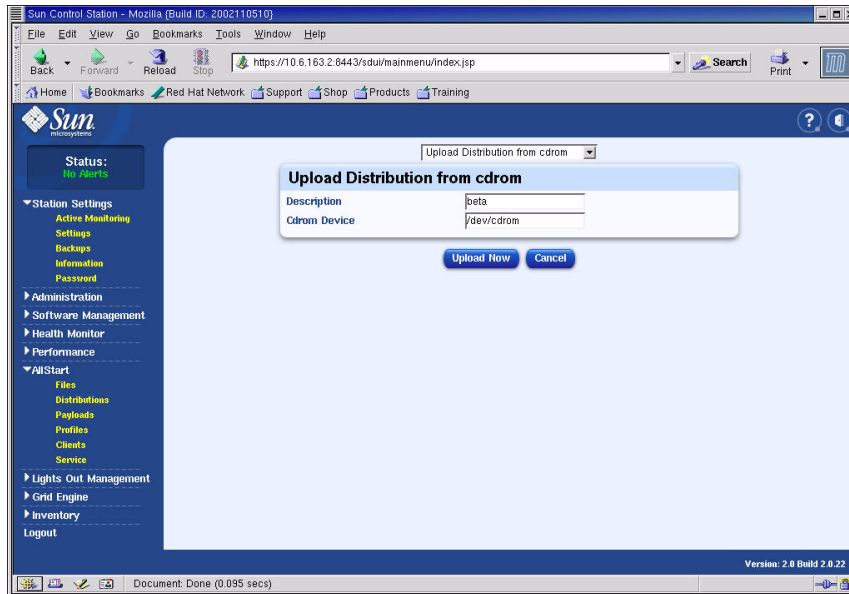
Sun Control Station - Mozilla {Build ID: 2002110510}

File Edit View Go Bookmarks Tools Window Help

Back Forward Reload Stop https://10.6.163.2:8443/sdui/mainmenu/index.jsp Search Print

Home Bookmarks Red Hat Network Support Shop Products Training

Sun microsystems

Status:
No Alerts

Station Settings
Active Monitoring
Settings
Backups
Information
Password
Administration
Software Management
Health Monitor
Performance
AllStart
Files
Distributions
Payloads
Profiles
Clients
Service
Lights Out Management
Grid Engine
Inventory
Logout

Upload Distribution from cdrom

Upload Distribution from cdrom

| Description | beta |
|---|---|
| Cdrom Device | /dev/cdrom |

Upload Now Cancel

Version: 2.0 Build 2.0.22

Document: Done (0.095 secs)